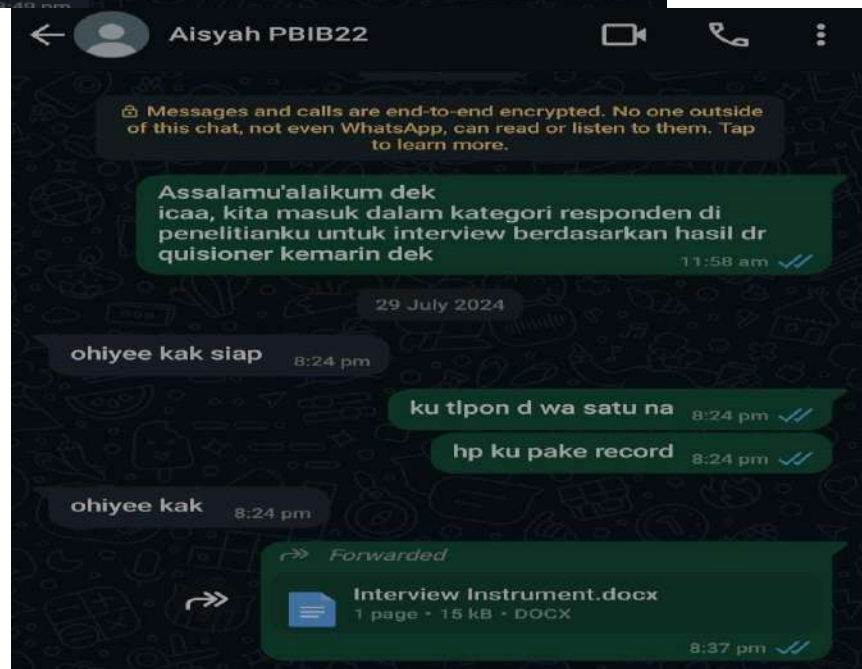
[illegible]

Aisyah PBIB22

Messages and calls are end-to-end encrypted. No one outside of this chat, not even WhatsApp, can read or listen to them. Tap to learn more.

Assalamu'alaikum dek
icaa, kita masuk dalam kategori responden di penelitianku untuk interview berdasarkan hasil dr quisioner kemarin dek 11:58 am

29 July 2024

ohiyee kak siap 8:24 pm

ku tlpon d wa satu na 8:24 pm

hp ku pake record 8:24 pm

ohiyee kak 8:24 pm

Forwarded

Interview Instrument.docx
1 page • 15 kB • DOCX

8:37 pm